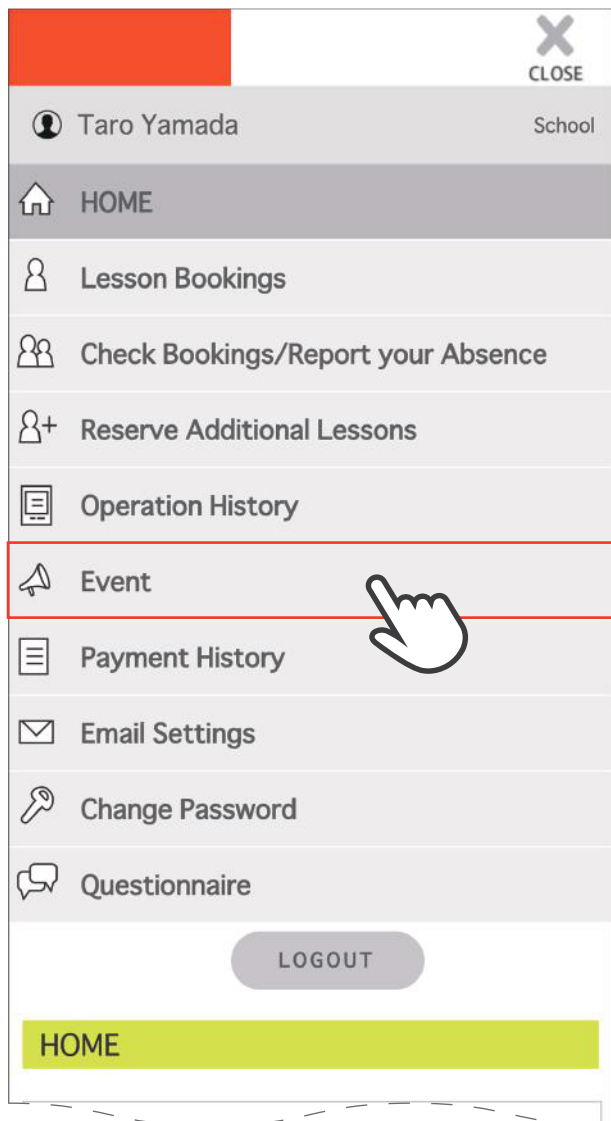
CLOSE

Taro Yamada
School

HOME

Lesson Bookings

Check Bookings/Report your Absence

Reserve Additional Lessons

Operation History

Event

Payment History

Email Settings

Change Password

Questionnaire

LOGOUT

HOME